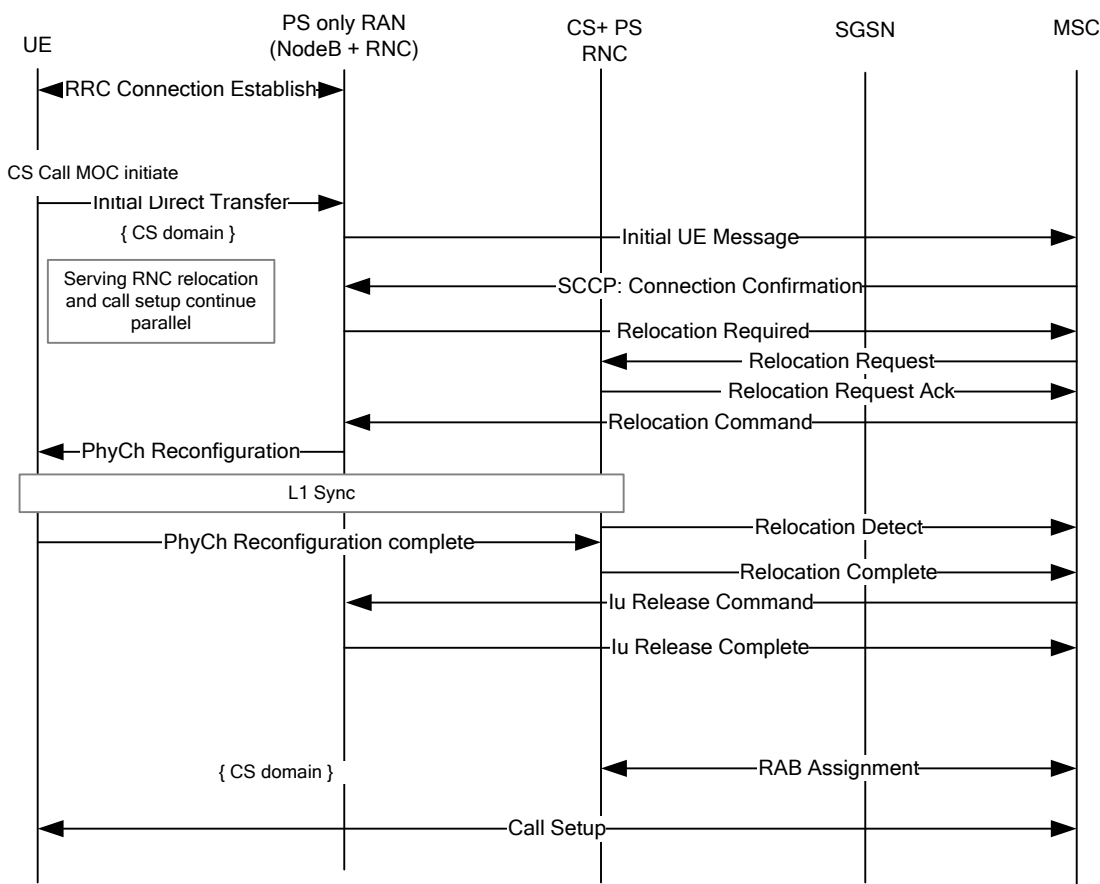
UE

PS only RAN
(NodeB + RNC)

CS+ PS
RNC

SGSN

MSC

RRC Connection Establish

CS Call MOC initiate

Initial Direct Transfer

{ CS domain }

Initial UE Message

Serving RNC relocation and call setup continue parallel

SCCP: Connection Confirmation

Relocation Required

Relocation Request

Relocation Request Ack

Relocation Command

PhyCh Reconfiguration

L1 Sync

Relocation Detect

PhyCh Reconfiguration complete

Relocation Complete

Iu Release Command

Iu Release Complete

{ CS domain }

RAB Assignment

Call Setup